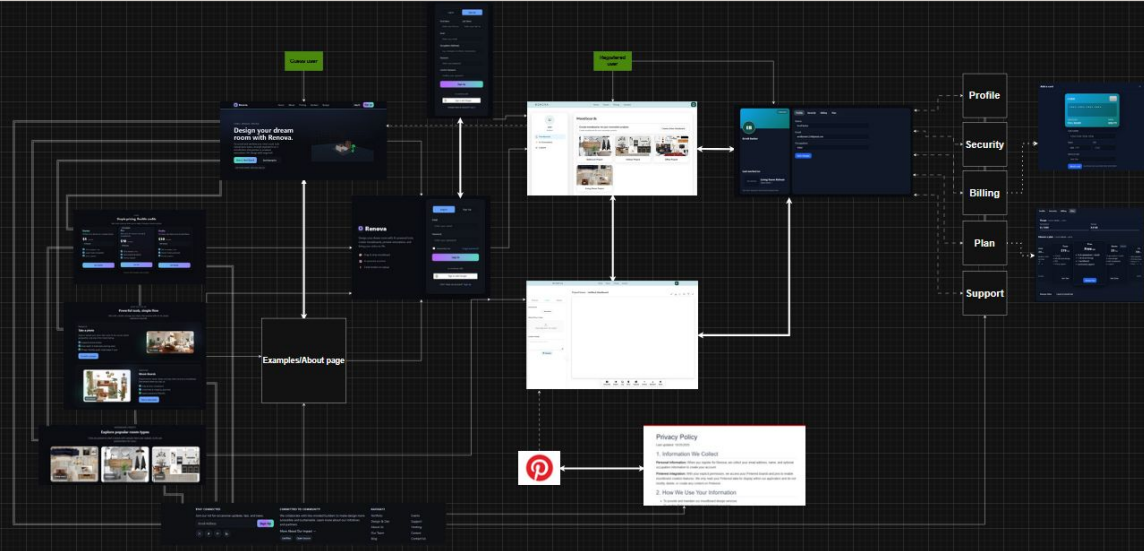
Guest user

Registered user

Design your dream room with Renova.

Renova

Examples/About page

Profile

Security

Billing

Plan

Support

Privacy Policy

1. Information We Collect

2. How We Use Your Information

Powerful tools, simple flow

Explore popular room types